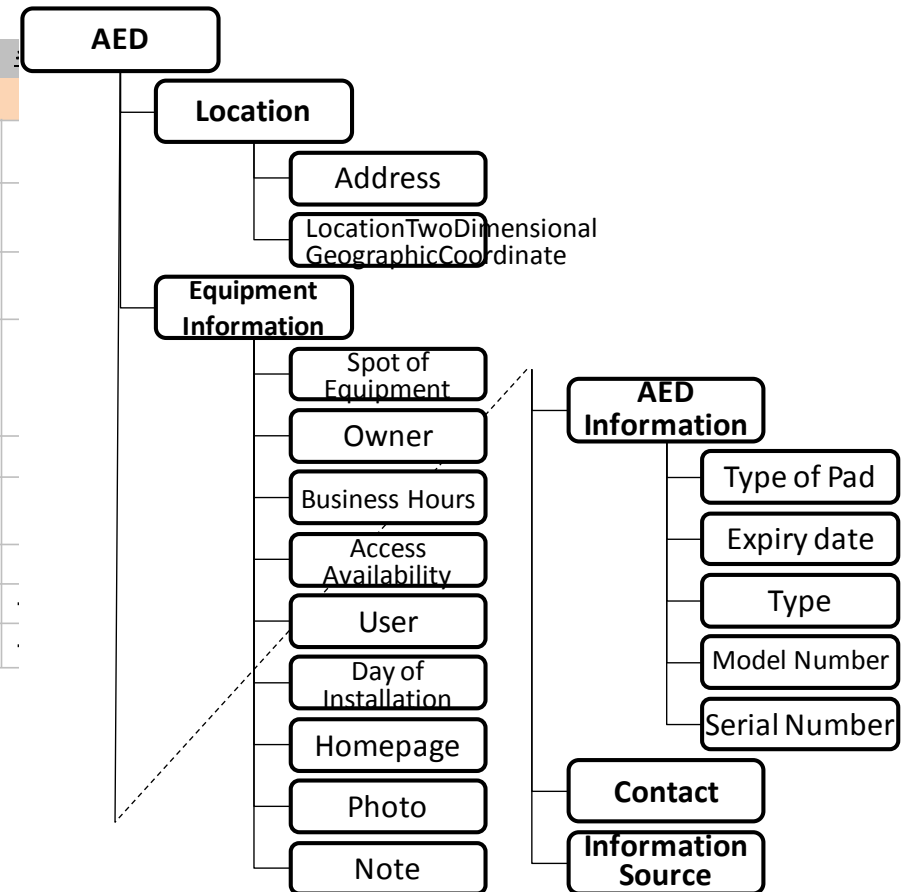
AED

Location

Address

LocationTwoDimensional GeographicCoordinate

Equipment Information

Spot of Equipment

Owner

Business Hours

Access Availability

User

Day of Installation

Homepage

Photo

Note

AED Information

Type of Pad

Expiry date

Type

Model Number

Serial Number

Contact

Information Source